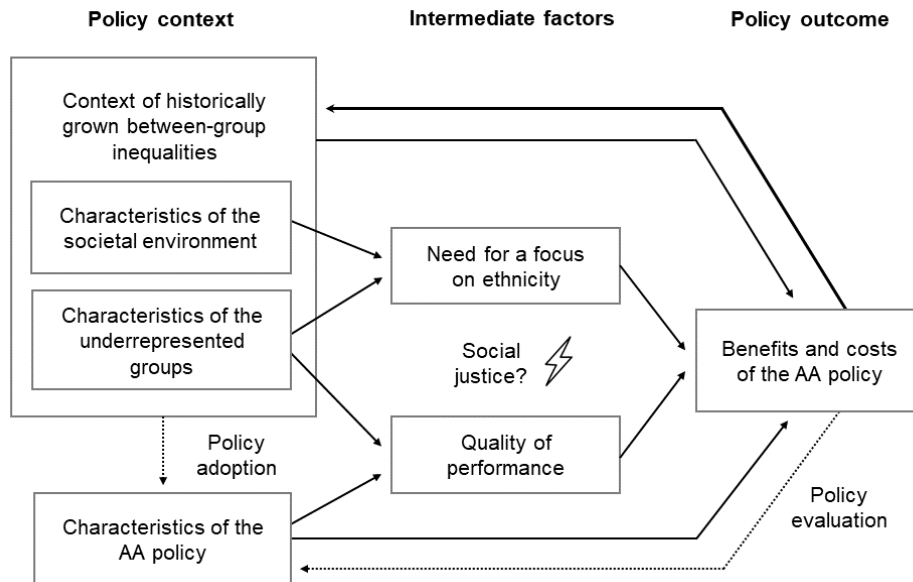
Policy context

Intermediate factors

Policy outcome

Context of historically grown between-group inequalities

Characteristics of the societal environment

Characteristics of the underrepresented groups

Need for a focus on ethnicity

Social justice?

Quality of performance

Benefits and costs of the AA policy

Policy adoption

Characteristics of the AA policy

Policy evaluation